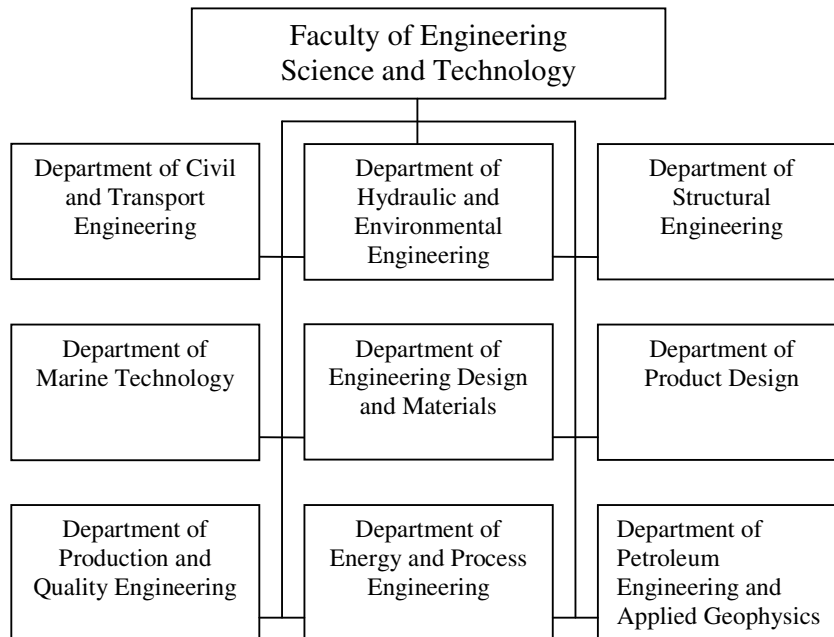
Faculty of Engineering Science and Technology

Department of Civil and Transport Engineering

Department of Hydraulic and Environmental Engineering

Department of Structural Engineering

Department of Marine Technology

Department of Engineering Design and Materials

Department of Product Design

Department of Production and Quality Engineering

Department of Energy and Process Engineering

Department of Petroleum Engineering and Applied Geophysics